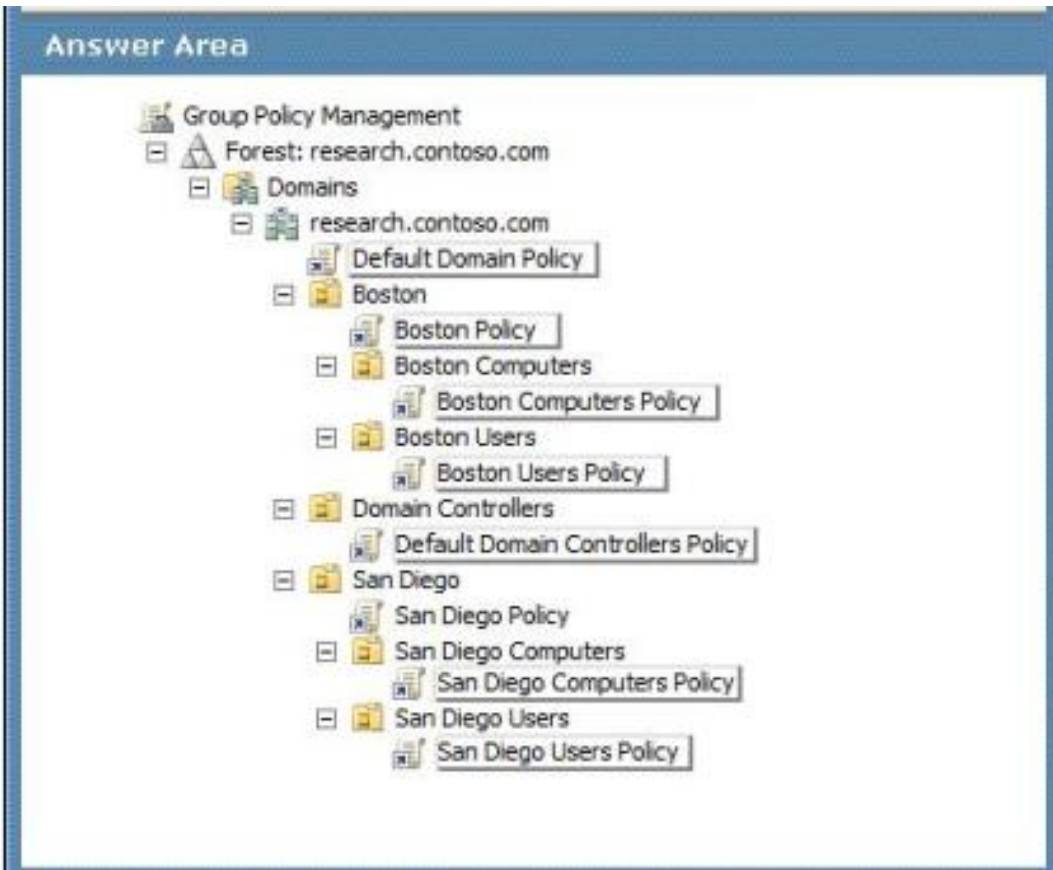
Answer Area

Group Policy Management
Forest: research.contoso.com
Domains
research.contoso.com
Default Domain Policy
Boston
Boston Policy
Boston Computers
Boston Computers Policy
Boston Users
Boston Users Policy
Domain Controllers
Default Domain Controllers Policy
San Diego
San Diego Policy
San Diego Computers
San Diego Computers Policy
San Diego Users
San Diego Users Policy